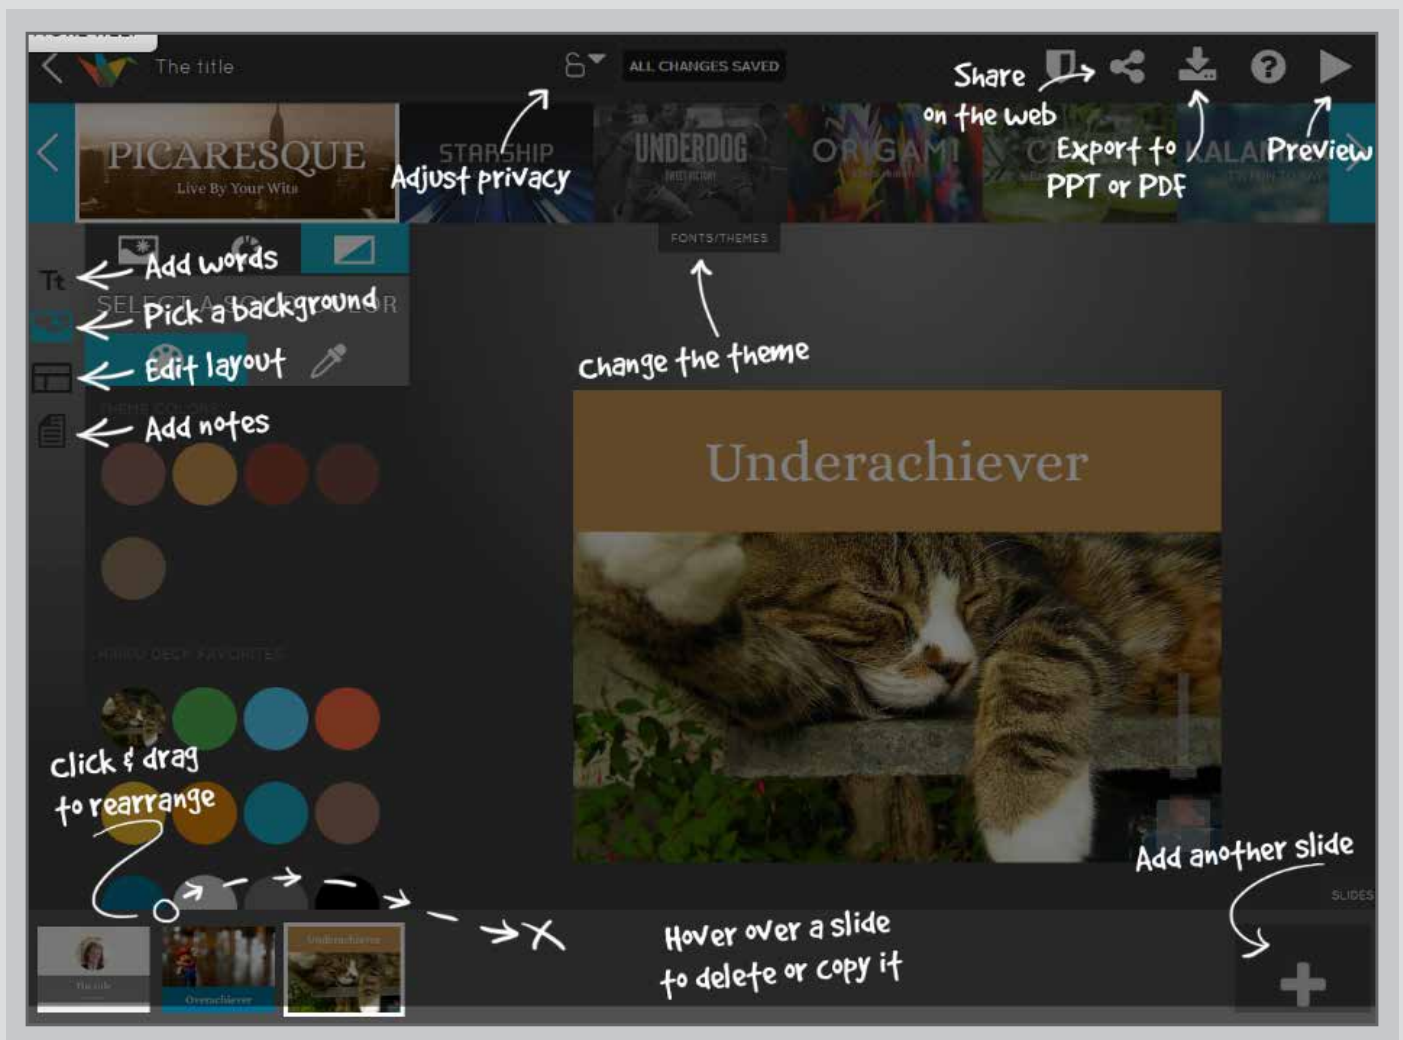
The title

ALL CHANGES SAVED

Share on the web

Export to PPT or PDF

Preview

Adjust privacy

PICARESQUE
Live By Your Wits

STARSHIP

UNDERDOG

ORIGAMI

KALAI

FONTS/THEMES

Change the theme

Tt

Add words

Pick a background

SELECT A COLOR

Edit layout

Add notes

Underachiever

Click & drag to rearrange

Add another slide

SLIDES

Hover over a slide to delete or copy it

The title

Overachiever

Underachiever